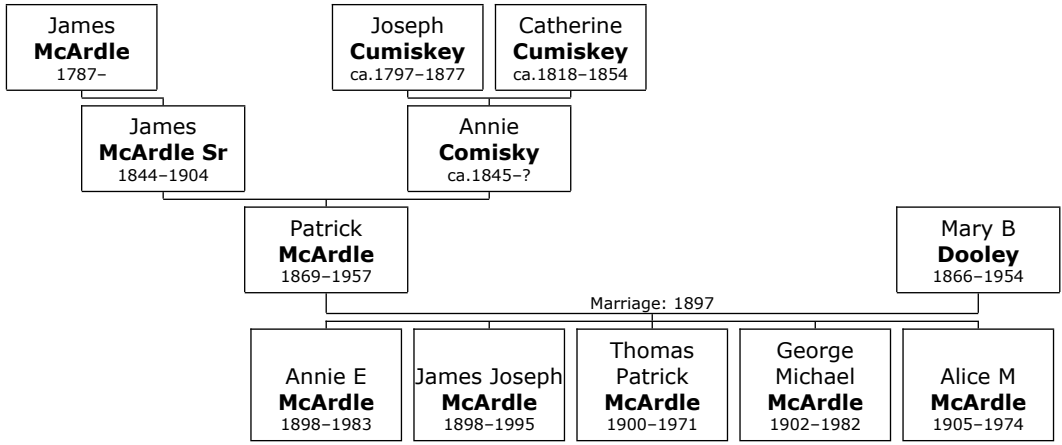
James
**McArdle**
1787–

Joseph
**Cumiskey**
ca.1797–1877

Catherine
**Cumiskey**
ca.1818–1854

James
**McArdle Sr**
1844–1904

Annie
**Comisky**
ca.1845–?

Patrick
**McArdle**
1869–1957

Mary B
**Dooley**
1866–1954

Marriage: 1897

Annie E
**McArdle**
1898–1983

James Joseph
**McArdle**
1898–1995

Thomas Patrick
**McArdle**
1900–1971

George Michael
**McArdle**
1902–1982

Alice M
**McArdle**
1905–1974